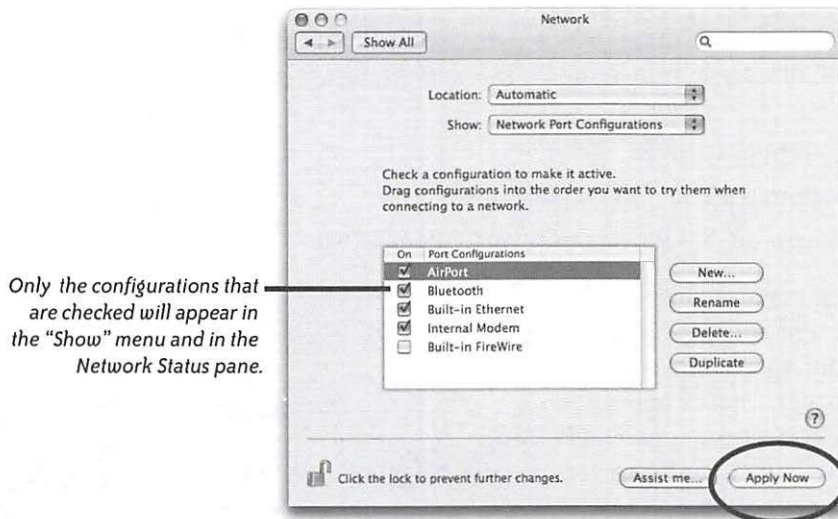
Network

Show All

Location: Automatic

Show: Network Port Configurations

Check a configuration to make it active.
Drag configurations into the order you want to try them when connecting to a network.

| On | Port Configurations |
|---|---|
| ☑ | AirPort |
| ☑ | Bluetooth |
| ☑ | Built-in Ethernet |
| ☑ | Internal Modem |
| ☐ | Built-in FireWire |

New...

Rename

Delete...

Duplicate

?

Click the lock to prevent further changes.

Assist me...

Apply Now

Only the configurations that are checked will appear in the "Show" menu and in the Network Status pane.